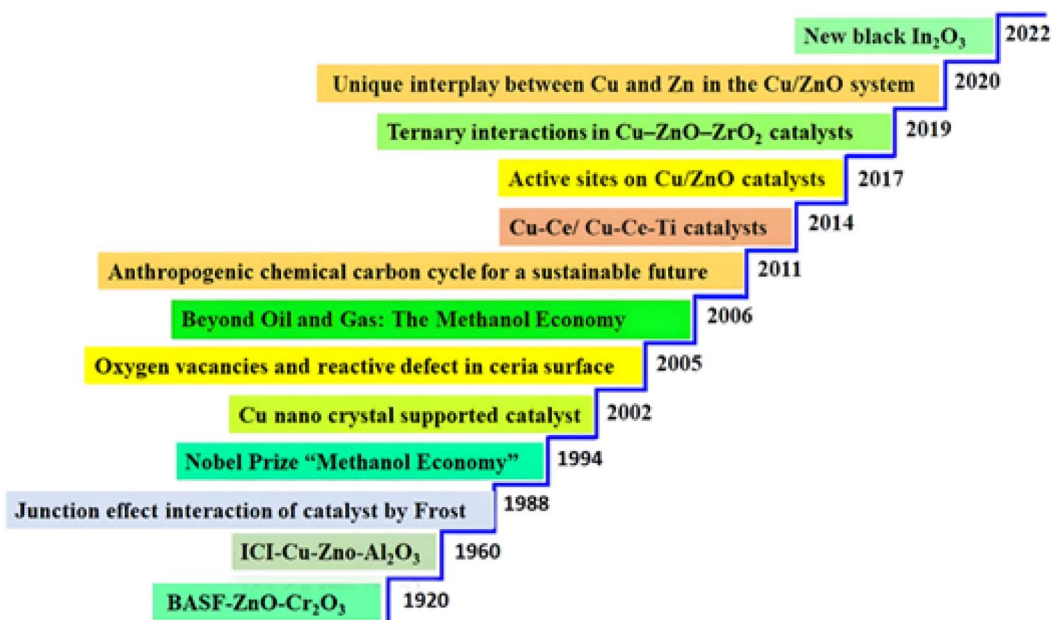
New black $In_2O_3$ 2022

Unique interplay between Cu and Zn in the Cu/ZnO system 2020

Ternary interactions in Cu–ZnO–$ZrO_2$ catalysts 2019

Active sites on Cu/ZnO catalysts 2017

Cu-Ce/ Cu-Ce-Ti catalysts 2014

Anthropogenic chemical carbon cycle for a sustainable future 2011

Beyond Oil and Gas: The Methanol Economy 2006

Oxygen vacancies and reactive defect in ceria surface 2005

Cu nano crystal supported catalyst 2002

Nobel Prize "Methanol Economy" 1994

Junction effect interaction of catalyst by Frost 1988

ICI-Cu-Zno-$Al_2O_3$ 1960

BASF-ZnO-$Cr_2O_3$ 1920